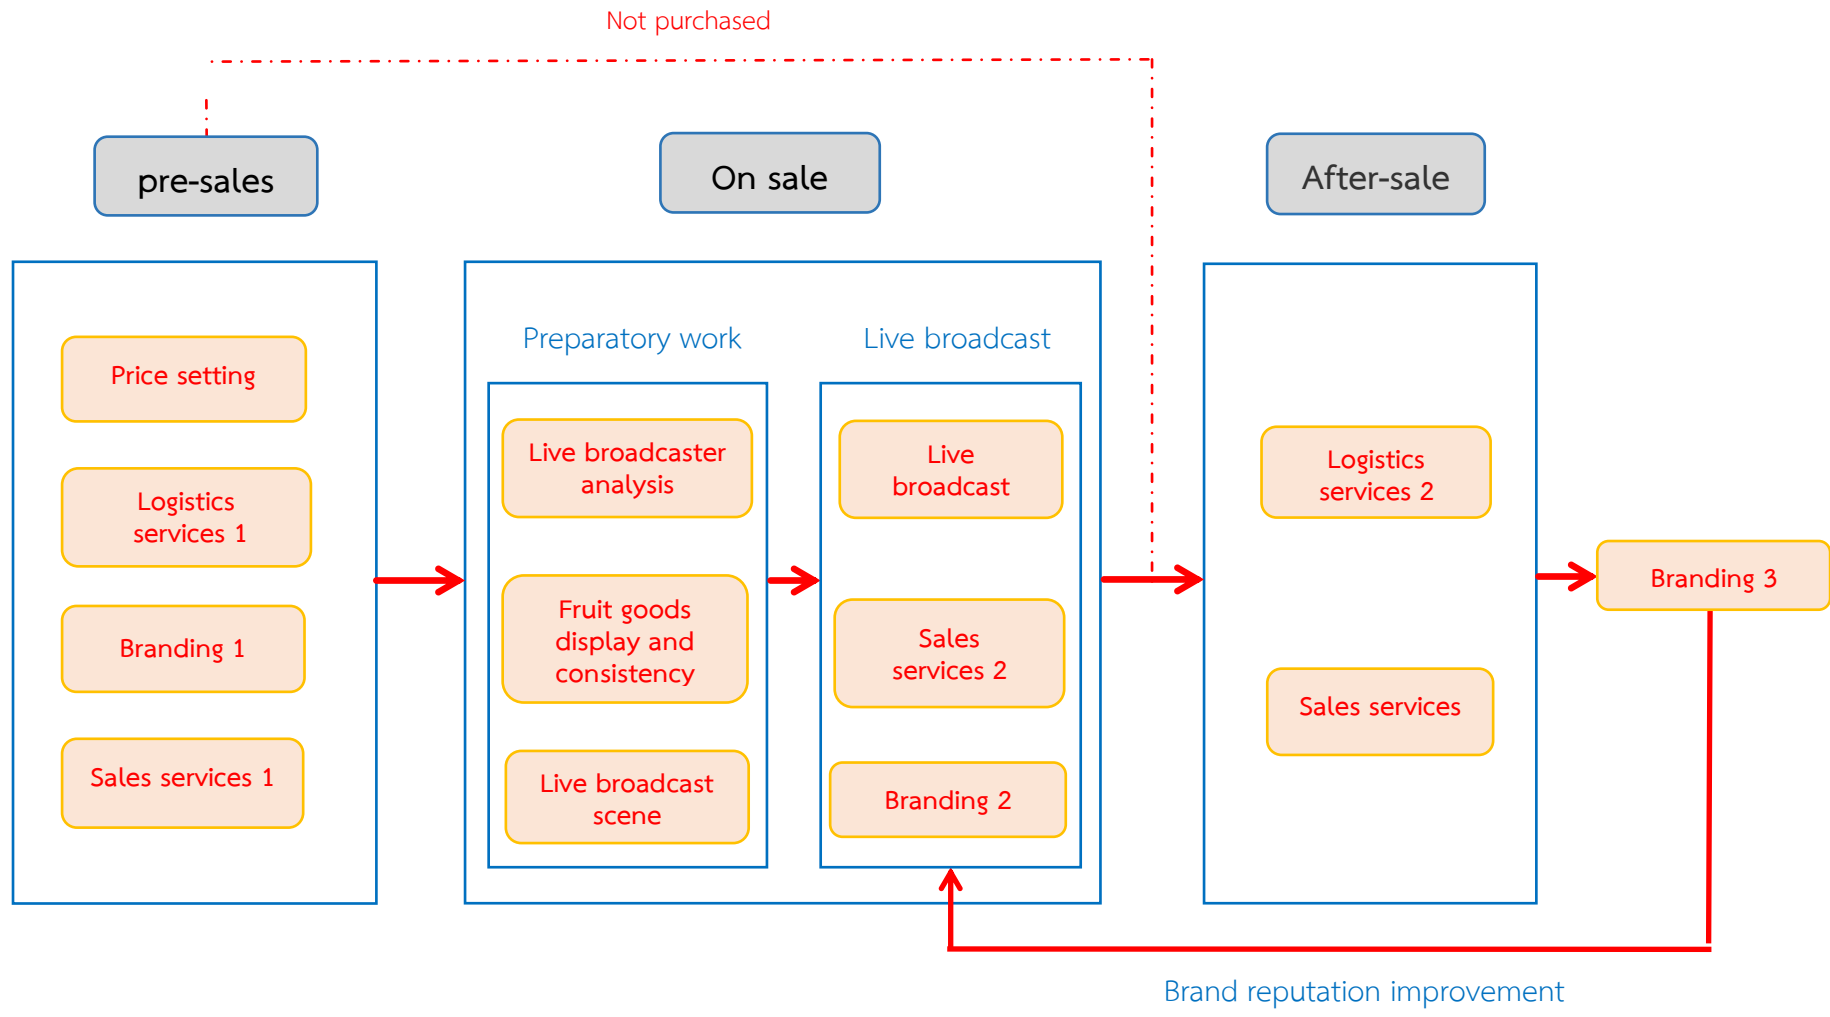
Not purchased

pre-sales

On sale

After-sale

Price setting

Logistics services 1

Branding 1

Sales services 1

Preparatory work

Live broadcast

Live broadcaster analysis

Fruit goods display and consistency

Live broadcast scene

Live broadcast

Sales services 2

Branding 2

Logistics services 2

Sales services

Branding 3

Brand reputation improvement